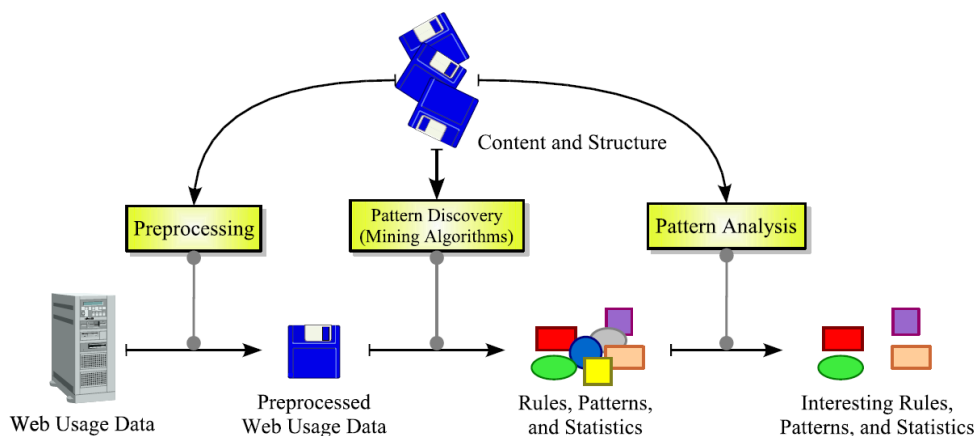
Content and Structure

Preprocessing

Pattern Discovery (Mining Algorithms)

Pattern Analysis

Web Usage Data

Preprocessed Web Usage Data

Rules, Patterns, and Statistics

Interesting Rules, Patterns, and Statistics